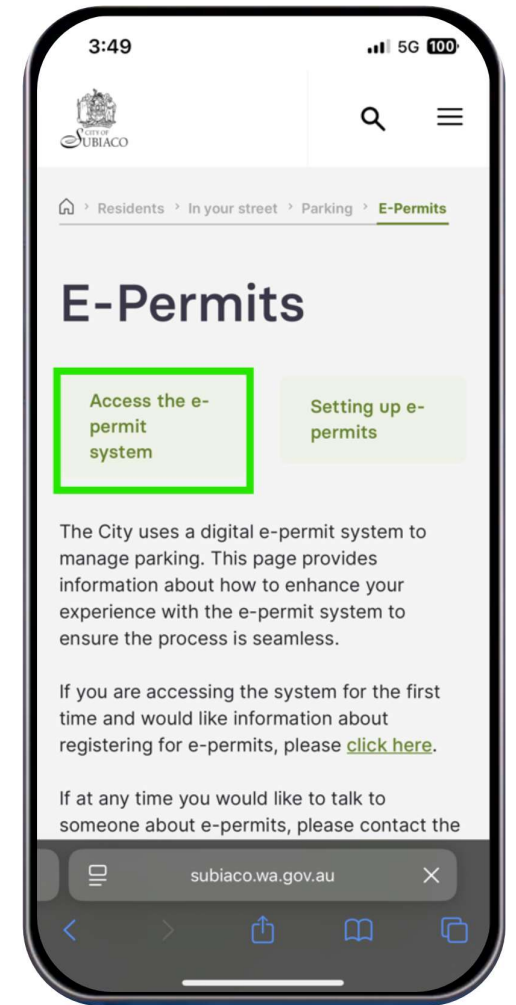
3:49 5G 100

CITY OF SUBIACO

Residents > In your street > Parking > E-Permits

E-Permits

Access the e-permit system

Setting up e-permits

The City uses a digital e-permit system to manage parking. This page provides information about how to enhance your experience with the e-permit system to ensure the process is seamless.

If you are accessing the system for the first time and would like information about registering for e-permits, please click here.

If at any time you would like to talk to someone about e-permits, please contact the

subiaco.wa.gov.au